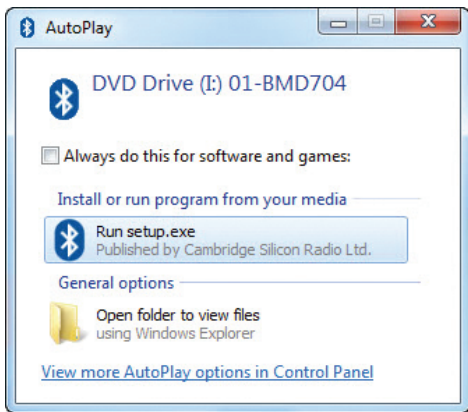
AutoPlay

DVD Drive (I:) 01-BMD704

Always do this for software and games:

Install or run program from your media

Run setup.exe
Published by Cambridge Silicon Radio Ltd.

General options

Open folder to view files
using Windows Explorer

View more AutoPlay options in Control Panel